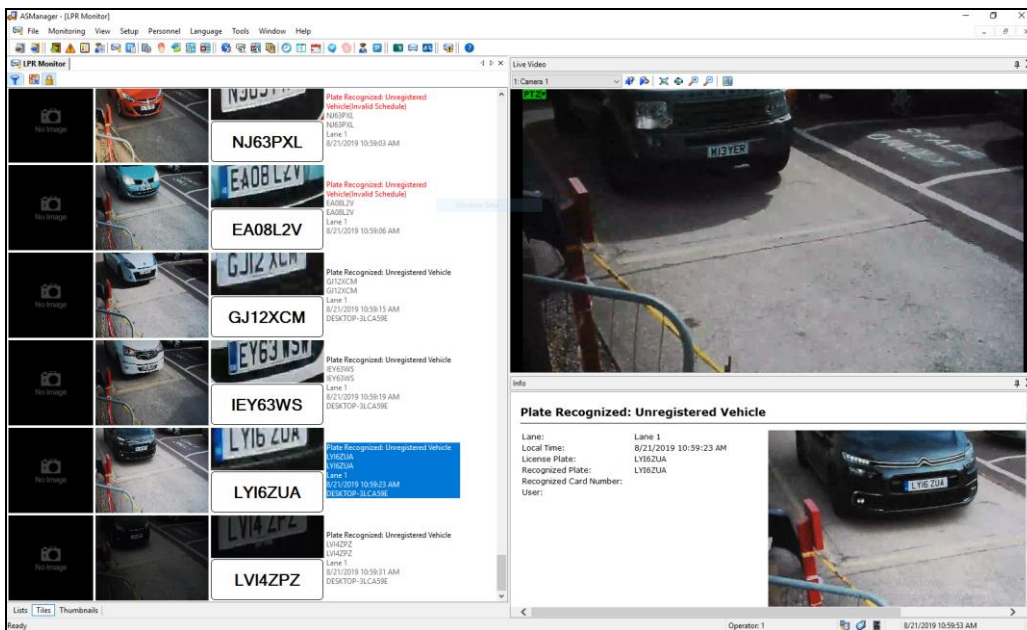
ASManager - [LPR Monitor]

File Monitoring View Setup Personnel Language Tools Window Help

LPR Monitor

Live Video

1: Camera 1

No Image

NJ63PXL

Plate Recognized: Unregistered Vehicle(Invalid Schedule)
NJ63PXL
NJ63PXL
Lane 1
8/21/2019 10:59:03 AM

No Image

EA08L2V

Plate Recognized: Unregistered Vehicle(Invalid Schedule)
EA08L2V
EA08L2V
Lane 1
8/21/2019 10:59:06 AM

No Image

GJ12XCM

Plate Recognized: Unregistered Vehicle
GJ12XCM
GJ12XCM
Lane 1
8/21/2019 10:59:15 AM
DESKTOP-3LCA59E

No Image

IEY63WS

Plate Recognized: Unregistered Vehicle
IEY63WS
IEY63WS
Lane 1
8/21/2019 10:59:19 AM
DESKTOP-3LCA59E

No Image

LYI6ZUA

Plate Recognized: Unregistered Vehicle
LYI6ZUA
LYI6ZUA
Lane 1
8/21/2019 10:59:23 AM
DESKTOP-3LCA59E

No Image

LVI4ZPZ

Plate Recognized: Unregistered Vehicle
LVI4ZPZ
LVI4ZPZ
Lane 1
8/21/2019 10:59:31 AM
DESKTOP-3LCA59E

Info

Plate Recognized: Unregistered Vehicle

| | |
|---|---|
| Lane: | Lane 1 |
| Local Time: | 8/21/2019 10:59:23 AM |
| License Plate: | LYI6ZUA |
| Recognized Plate: | LYI6ZUA |
| Recognized Card Number: | |
| User: | |

Lists Tiles Thumbnails

Ready

Operator: 1

8/21/2019 10:59:53 AM